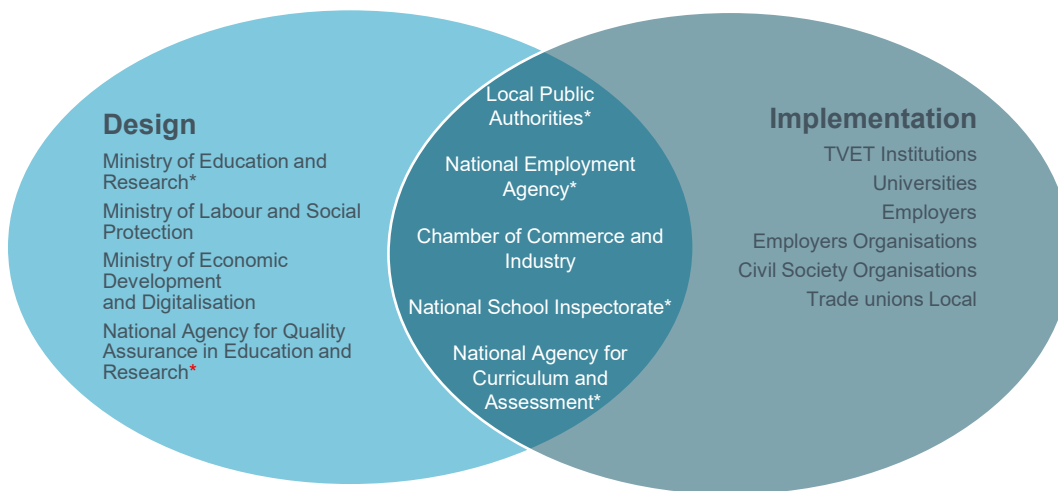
Design

Ministry of Education and Research*

Ministry of Labour and Social Protection

Ministry of Economic Development and Digitalisation

National Agency for Quality Assurance in Education and Research*

Local Public Authorities*

National Employment Agency*

Chamber of Commerce and Industry

National School Inspectorate*

National Agency for Curriculum and Assessment*

Implementation

TVET Institutions

Universities

Employers

Employers Organisations

Civil Society Organisations

Trade unions Local